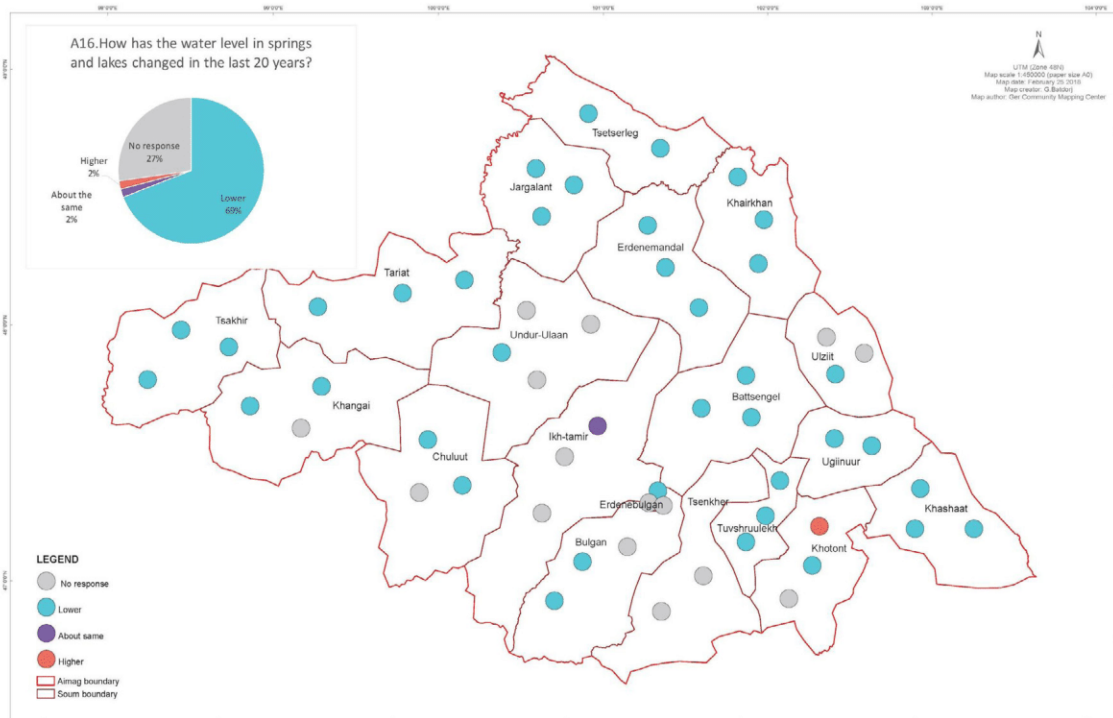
98°0'0"E 99°0'0"E 100°0'0"E 101°0'0"E 102°0'0"E 103°0'0"E 104°0'0"E

A16.How has the water level in springs and lakes changed in the last 20 years?

No response 27%

Higher 2%

About the same 2%

Lower 69%

N

UTM (Zone 48N)
Map scale 1:450000 (paper size A0)
Map date: February 25 2016
Map creator: G.Batdor
Map author: Ger Community Mapping Center

Tsetserleg
Jargalant
Khairkhan
Erdenemandal
Tariat
Tsakhir
Undur-Ulaan
Ulziit
Khangai
Battsengel
Chuluut
Ikh-tamir
Ugiinuur
Erdenebulgan
Tsenkher
Khashaat
Tuvshruulekh
Bulgan
Khotont

LEGEND
No response
Lower
About same
Higher
Aimag boundary
Soum boundary